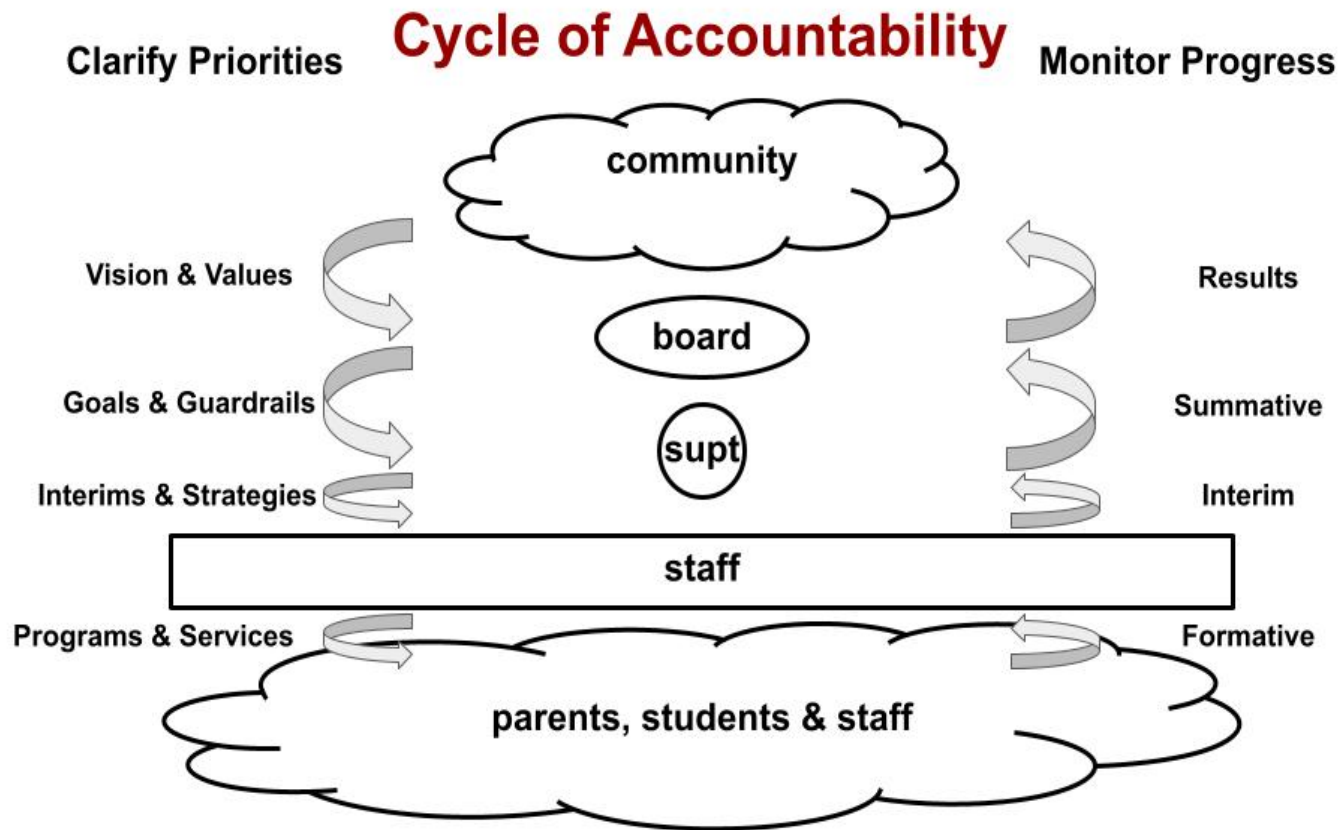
Cycle of Accountability

Clarify Priorities

Monitor Progress

community

Vision & Values

Results

board

Goals & Guardrails

Summative

supt

Interims & Strategies

Interim

staff

Programs & Services

Formative

parents, students & staff